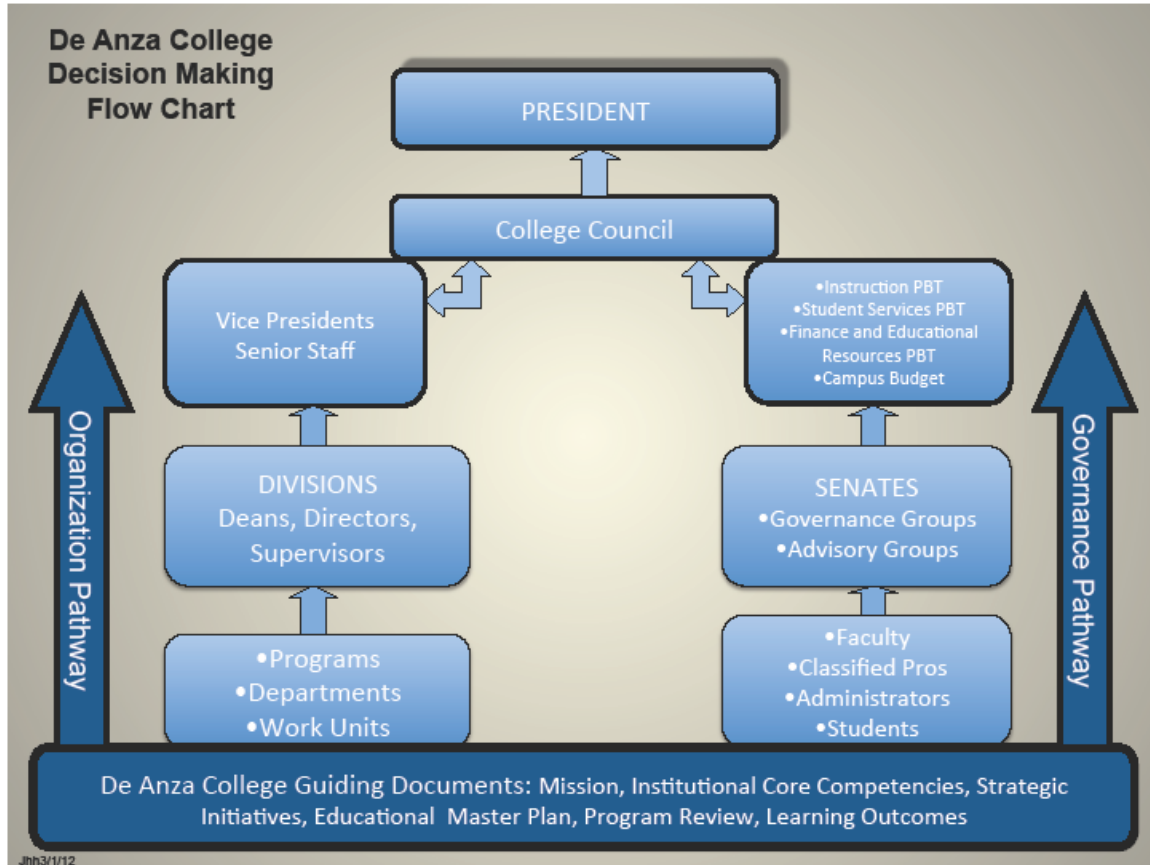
De Anza College Decision Making Flow Chart

PRESIDENT

College Council

Vice Presidents
Senior Staff

•Instruction PBT
•Student Services PBT
•Finance and Educational Resources PBT
•Campus Budget

Organization Pathway

Governance Pathway

DIVISIONS
Deans, Directors, Supervisors

SENATES
•Governance Groups
•Advisory Groups

•Programs
•Departments
•Work Units

•Faculty
•Classified Pros
•Administrators
•Students

De Anza College Guiding Documents: Mission, Institutional Core Competencies, Strategic Initiatives, Educational Master Plan, Program Review, Learning Outcomes

Jhh3/1/12